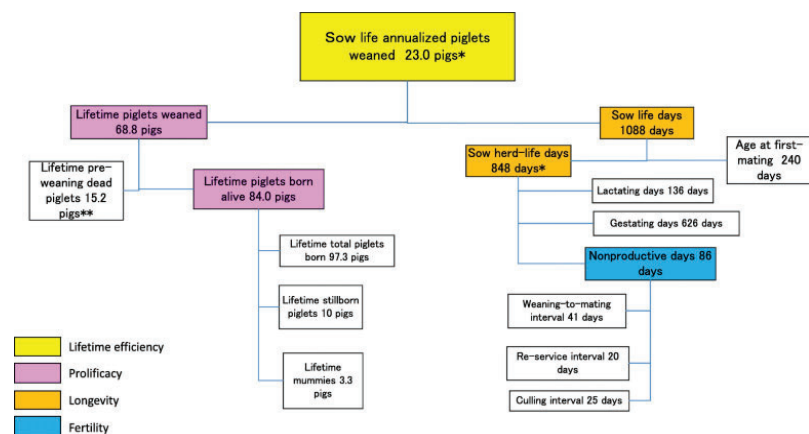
Sow life annualized piglets weaned 23.0 pigs*

Lifetime piglets weaned 68.8 pigs

Lifetime pre-weaning dead piglets 15.2 pigs**

Lifetime piglets born alive 84.0 pigs

Lifetime total piglets born 97.3 pigs

Lifetime stillborn piglets 10 pigs

Lifetime mummies 3.3 pigs

Sow life days 1088 days

Sow herd-life days 848 days*

Age at first-mating 240 days

Lactating days 136 days

Gestating days 626 days

Nonproductive days 86 days

Weaning-to-mating interval 41 days

Re-service interval 20 days

Culling interval 25 days

Lifetime efficiency

Prolificacy

Longevity

Fertility